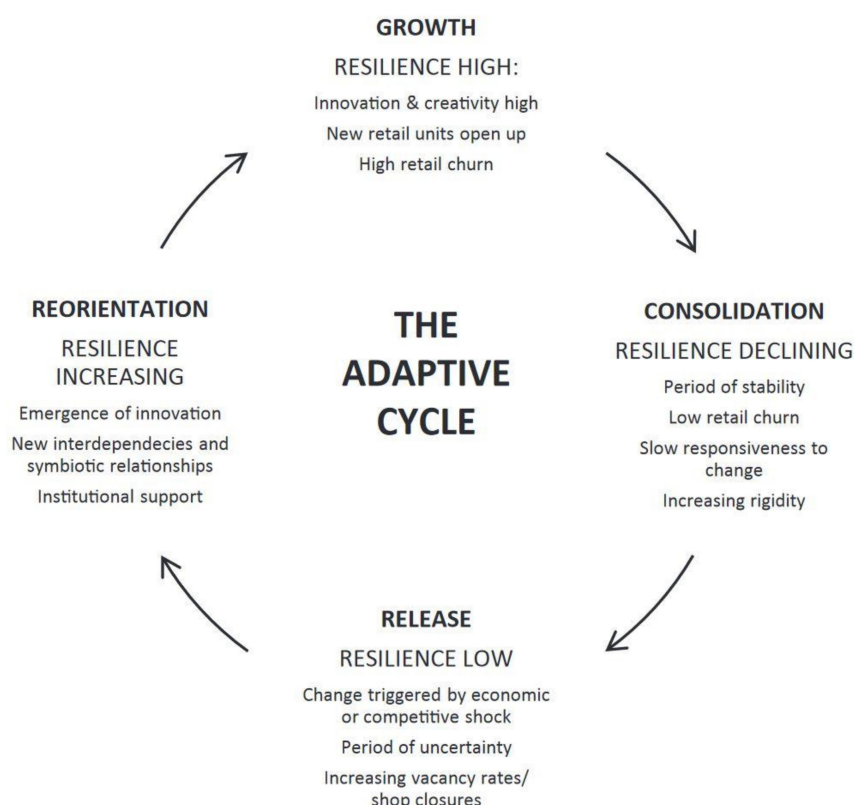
GROWTH

RESILIENCE HIGH:

Innovation & creativity high

New retail units open up

High retail churn

REORIENTATION

RESILIENCE INCREASING

Emergence of innovation

New interdependecies and symbiotic relationships

Institutional support

THE ADAPTIVE CYCLE

CONSOLIDATION

RESILIENCE DECLINING

Period of stability

Low retail churn

Slow responsiveness to change

Increasing rigidity

RELEASE

RESILIENCE LOW

Change triggered by economic or competitive shock

Period of uncertainty

Increasing vacancy rates/ shop closures